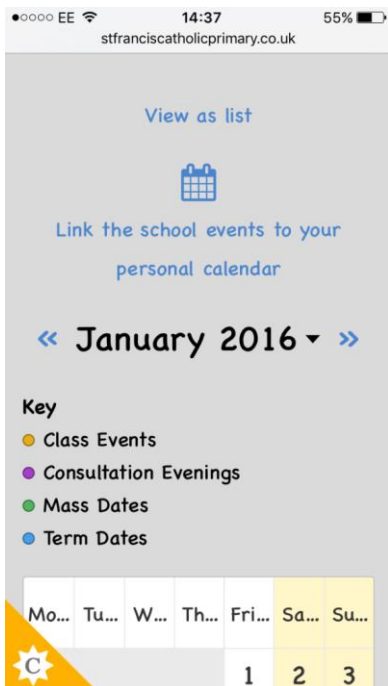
●○○○○ EE 14:37 55%
stfranciscatholicprimary.co.uk

View as list

Link the school events to your personal calendar

« January 2016 ▾ »

Key
Class Events
Consultation Evenings
Mass Dates
Term Dates

| Mo... | Tu... | W... | Th... | Fri... | Sa... | Su... |
|---|---|---|---|---|---|---|
| | | | | 1 | 2 | 3 |

C